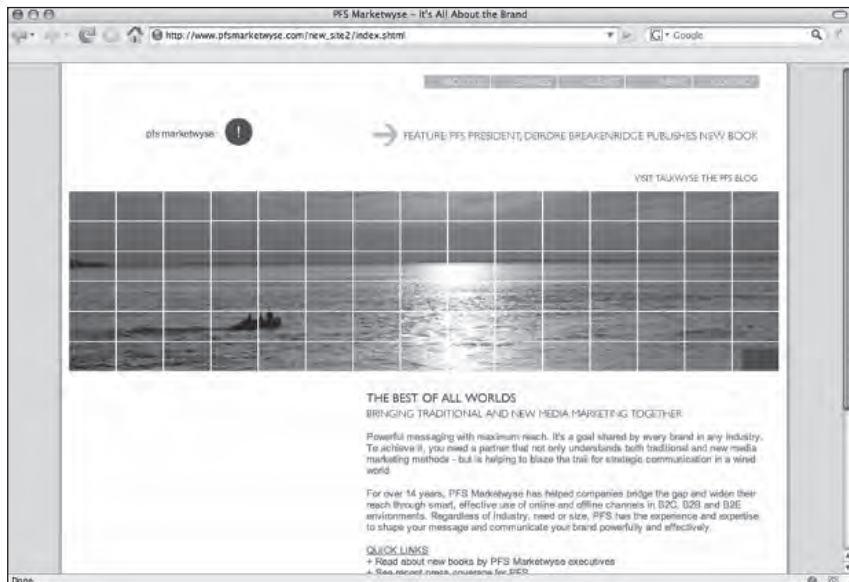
PFS Marketwyse – It's All About the Brand

http://www.pfsmarketwyse.com/new_site2/index.shtml

Google

pfs marketwyse

FEATURE: PFS PRESIDENT, DEIRDRE BREAKENRIDGE PUBLISHES NEW BOOK

VISIT TALKWYSE THE PFS BLOG

THE BEST OF ALL WORLDS

BRINGING TRADITIONAL AND NEW MEDIA MARKETING TOGETHER

Powerful messaging with maximum reach. It's a goal shared by every brand in any industry. To achieve it, you need a partner that not only understands both traditional and new media marketing methods - but is helping to blaze the trail for strategic communication in a wired world.

For over 14 years, PFS Marketwyse has helped companies bridge the gap and widen their reach through smart, effective use of online and offline channels in B2C, B2B and B2E environments. Regardless of industry, need or size, PFS has the experience and expertise to shape your message and communicate your brand powerfully and effectively.

QUICK LINKS
+ Read about new books by PFS Marketwyse executives
+ See recent press coverage for PFS

Done